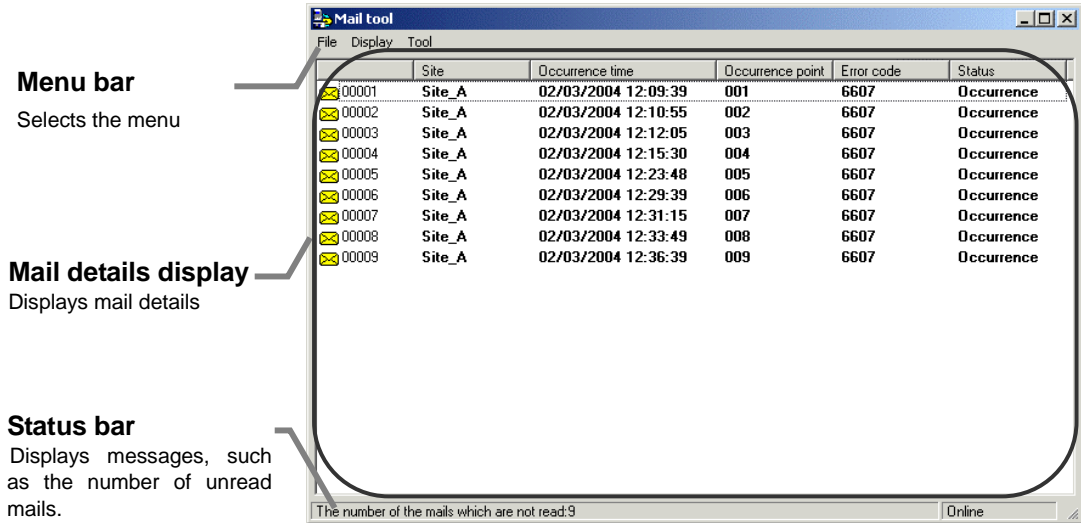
Menu bar
Selects the menu

Mail details display
Displays mail details

Status bar
Displays messages, such as the number of unread mails.

Mail tool

File Display Tool

| | Site | Occurrence time | Occurrence point | Error code | Status |
|---|---|---|---|---|---|
| 00001 | Site_A | 02/03/2004 12:09:39 | 001 | 6607 | Occurrence |
| 00002 | Site_A | 02/03/2004 12:10:55 | 002 | 6607 | Occurrence |
| 00003 | Site_A | 02/03/2004 12:12:05 | 003 | 6607 | Occurrence |
| 00004 | Site_A | 02/03/2004 12:15:30 | 004 | 6607 | Occurrence |
| 00005 | Site_A | 02/03/2004 12:23:48 | 005 | 6607 | Occurrence |
| 00006 | Site_A | 02/03/2004 12:29:39 | 006 | 6607 | Occurrence |
| 00007 | Site_A | 02/03/2004 12:31:15 | 007 | 6607 | Occurrence |
| 00008 | Site_A | 02/03/2004 12:33:49 | 008 | 6607 | Occurrence |
| 00009 | Site_A | 02/03/2004 12:36:39 | 009 | 6607 | Occurrence |

The number of the mails which are not read:9
Online